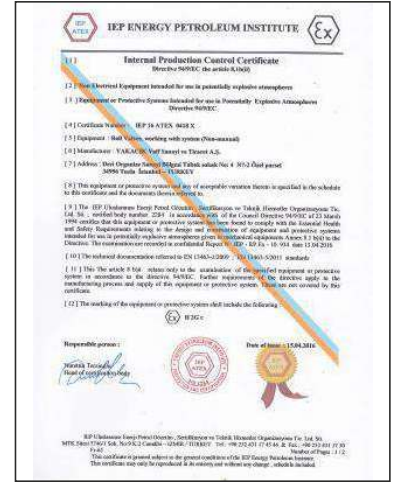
IEP ATEX

IEP ENERGY PETROLEUM INSTITUTE

Internal Production Control Certificate
Directive 94/9/EC the article 8.1b(ii)

[ 1 ]

[ 2 ] Non-Electrical Equipment intended for use in potentially explosive atmospheres

[ 3 ] Equipment or Protective Systems Intended for use in Potentially Explosive Atmospheres Directive 94/9/EC.

[ 4 ] Certificate Number : IEP 16 ATEX 0418 X

[ 5 ] Equipment : Ball Valves, working with system (Non-manual)

[ 6 ] Manufacturer : YAKACIK Vana Sanayi ve Ticaret A.Ş.

[ 7 ] Address : Deri Organize Sanayi Bölgesi Tuzla sokak No: 4 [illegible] Özel parsel 34956 Tuzla İstanbul – TURKEY

[ 8 ] This equipment or protective system and any of acceptable variation thereto is specified in the schedule to this certificate and the documents therein referred to.

[ 9 ] The IEP Uluslararası Enerji Petrol Ölçümleri, Sertifikasyon ve Teknik Hizmetler Organizasyonu Tic. Ltd. Şti., notified body number: 2284 in accordance with of the Council Directive 94/9/EC of 23 March 1994 certifies that this equipment or protective system has been found to comply with the Essential Health and Safety Requirements relating to the design and construction of equipment and protective systems intended for use in potentially explosive atmospheres given in mechanical equipments Annex 8.1 b(ii) to the Directive. The examination are recorded in confidential Report N°: IEP - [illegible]

[ 10 ] The technical documentation referred to EN 13463-1/2009 ; EN 13463-5/2011 standards

[ 11 ] This The article 8 b(ii) relates only to the examination of the specified equipment or protective system in accordance to the directive 94/9/EC. Further requirements of the directive apply to the manufacturing process and supply of this equipment or protective system. These are not covered by this certificate.

[ 12 ] The marking of the equipment or protective system shall include the following :

II 2G c

Responsible person :

Date of issue : 15.04.2016

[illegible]
Head of certification body

IEP ATEX

IEP Uluslararası Enerji Petrol Ölçümleri, Sertifikasyon ve Teknik Hizmetler Organizasyonu Tic. Ltd. Şti. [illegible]
Number of Pages : 1/2
This certificate is granted subject to the general conditions of the IEP Energy Petroleum Institute. This certificate may only be reproduced in its entirety and without any change , schedule included